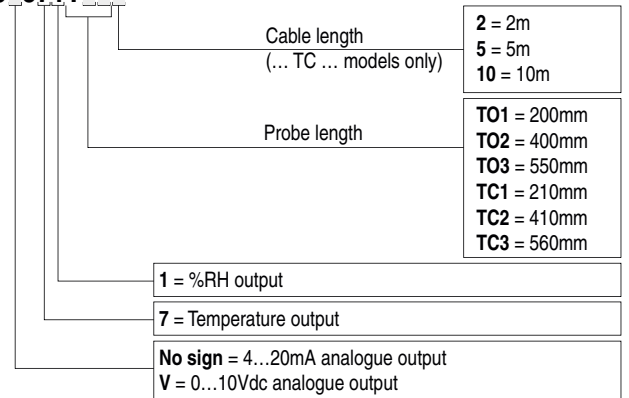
Cable length
(… TC … models only)

**2** = 2m
**5** = 5m
**10** = 10m

Probe length

**TO1** = 200mm
**TO2** = 400mm
**TO3** = 550mm
**TC1** = 210mm
**TC2** = 410mm
**TC3** = 560mm

**1** = %RH output

**7** = Temperature output

**No sign** = 4…20mA analogue output
**V** = 0…10Vdc analogue output